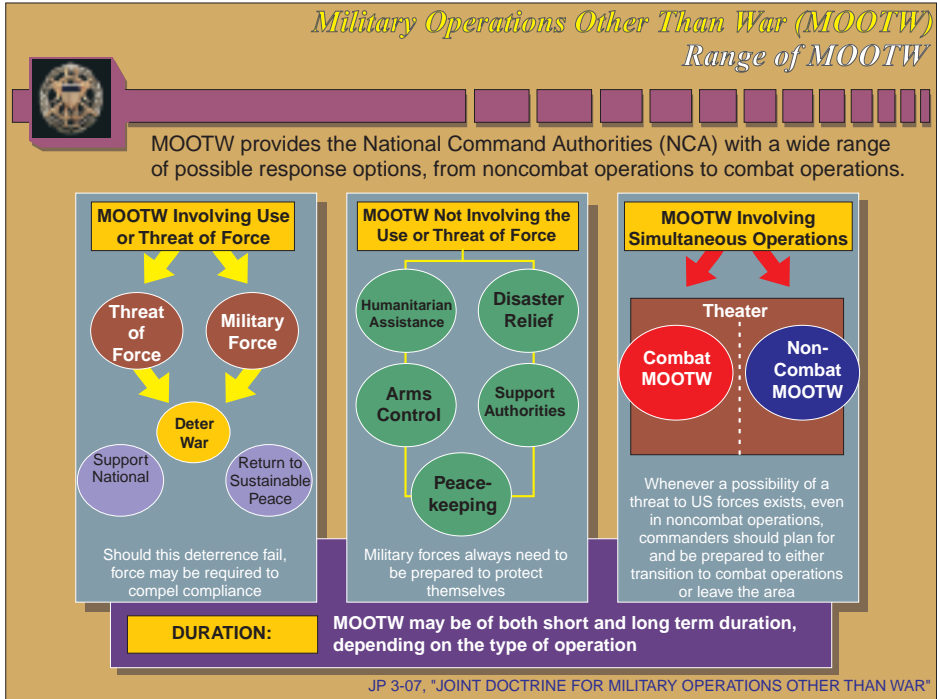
Military Operations Other Than War (MOOTW)
Range of MOOTW

MOOTW provides the National Command Authorities (NCA) with a wide range of possible response options, from noncombat operations to combat operations.

MOOTW Involving Use or Threat of Force

Threat of Force

Military Force

Deter War

Support National

Return to Sustainable Peace

Should this deterrence fail, force may be required to compel compliance

MOOTW Not Involving the Use or Threat of Force

Humanitarian Assistance

Disaster Relief

Arms Control

Support Authorities

Peace-keeping

Military forces always need to be prepared to protect themselves

MOOTW Involving Simultaneous Operations

Theater

Combat MOOTW

Non-Combat MOOTW

Whenever a possibility of a threat to US forces exists, even in noncombat operations, commanders should plan for and be prepared to either transition to combat operations or leave the area

DURATION:

MOOTW may be of both short and long term duration, depending on the type of operation

JP 3-07, "JOINT DOCTRINE FOR MILITARY OPERATIONS OTHER THAN WAR"